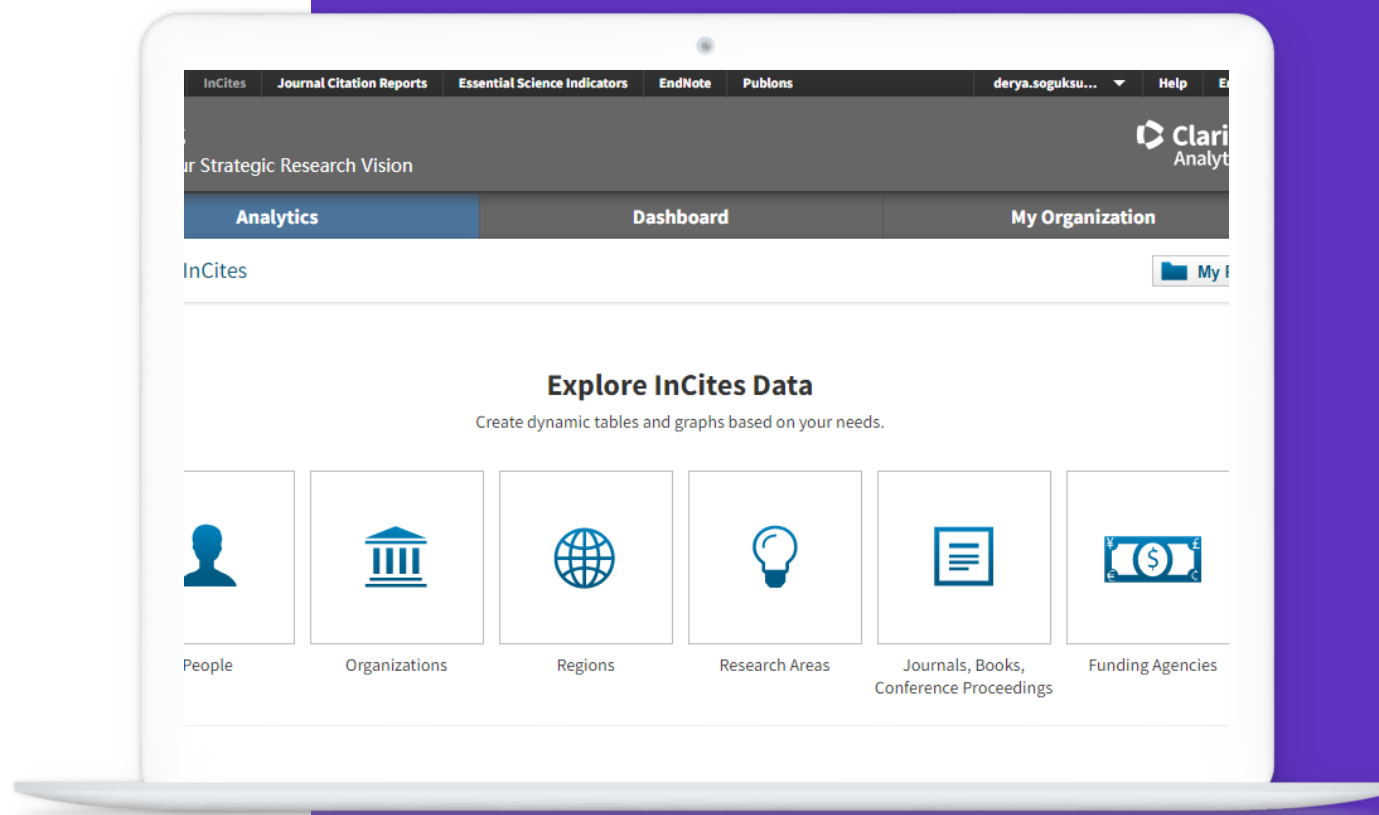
InCites Journal Citation Reports Essential Science Indicators EndNote Publons derya.soguksu... Help E

s
ur Strategic Research Vision

Clari
Analyt

Analytics Dashboard My Organization

InCites

My F

Explore InCites Data

Create dynamic tables and graphs based on your needs.

People

Organizations

Regions

Research Areas

Journals, Books, Conference Proceedings

Funding Agencies